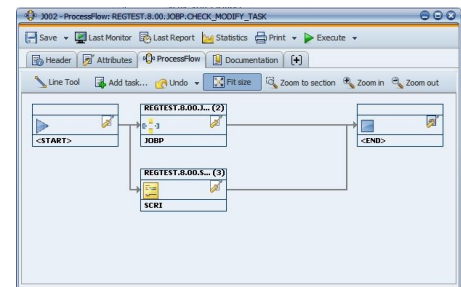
3002 - ProcessFlow: REGTEST.8.00.JOBP.CHECK_MODIFY_TASK

Save Last Monitor Last Report Statistics Print Execute

Header Attributes ProcessFlow Documentation

Line Tool Add task... Undo Fit size Zoom to section Zoom in Zoom out

<START>

REGTEST.8.00.J... (2)
JOBP

REGTEST.8.00.S... (3)
SCRI

<END>